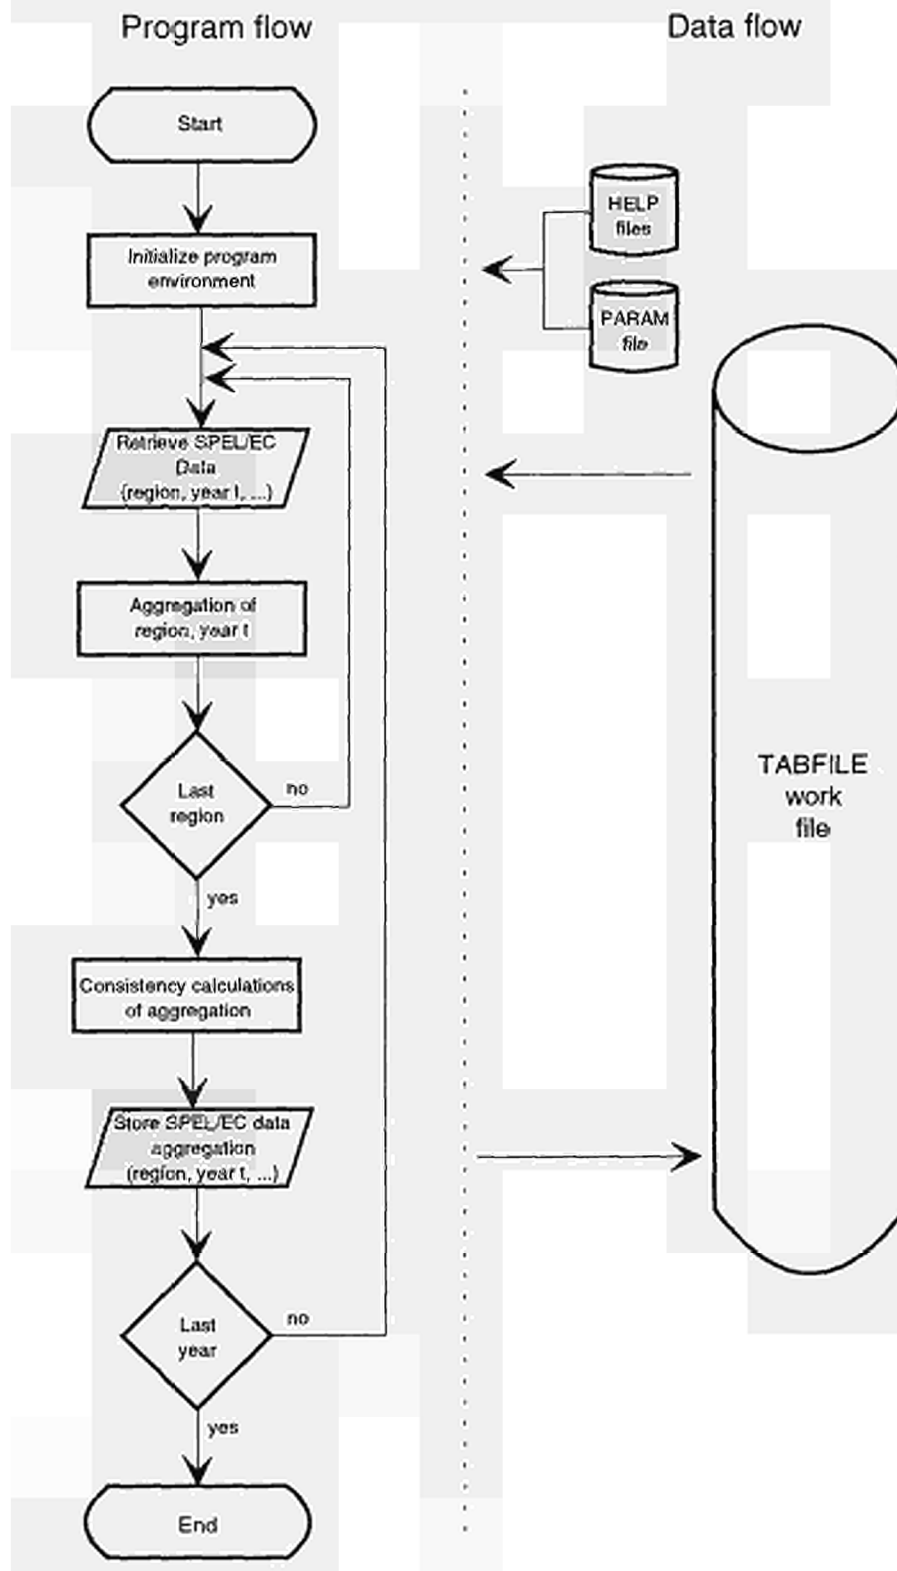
Program flow

Data flow

Start

Initialize program environment

HELP files

PARAM file

Retrieve SPEL/EC Data (region, year t, ...)

Aggregation of region, year t

Last region

no

yes

TABFILE work file

Consistency calculations of aggregation

Store SPEL/EC data aggregation (region, year t, ...)

Last year

no

yes

End